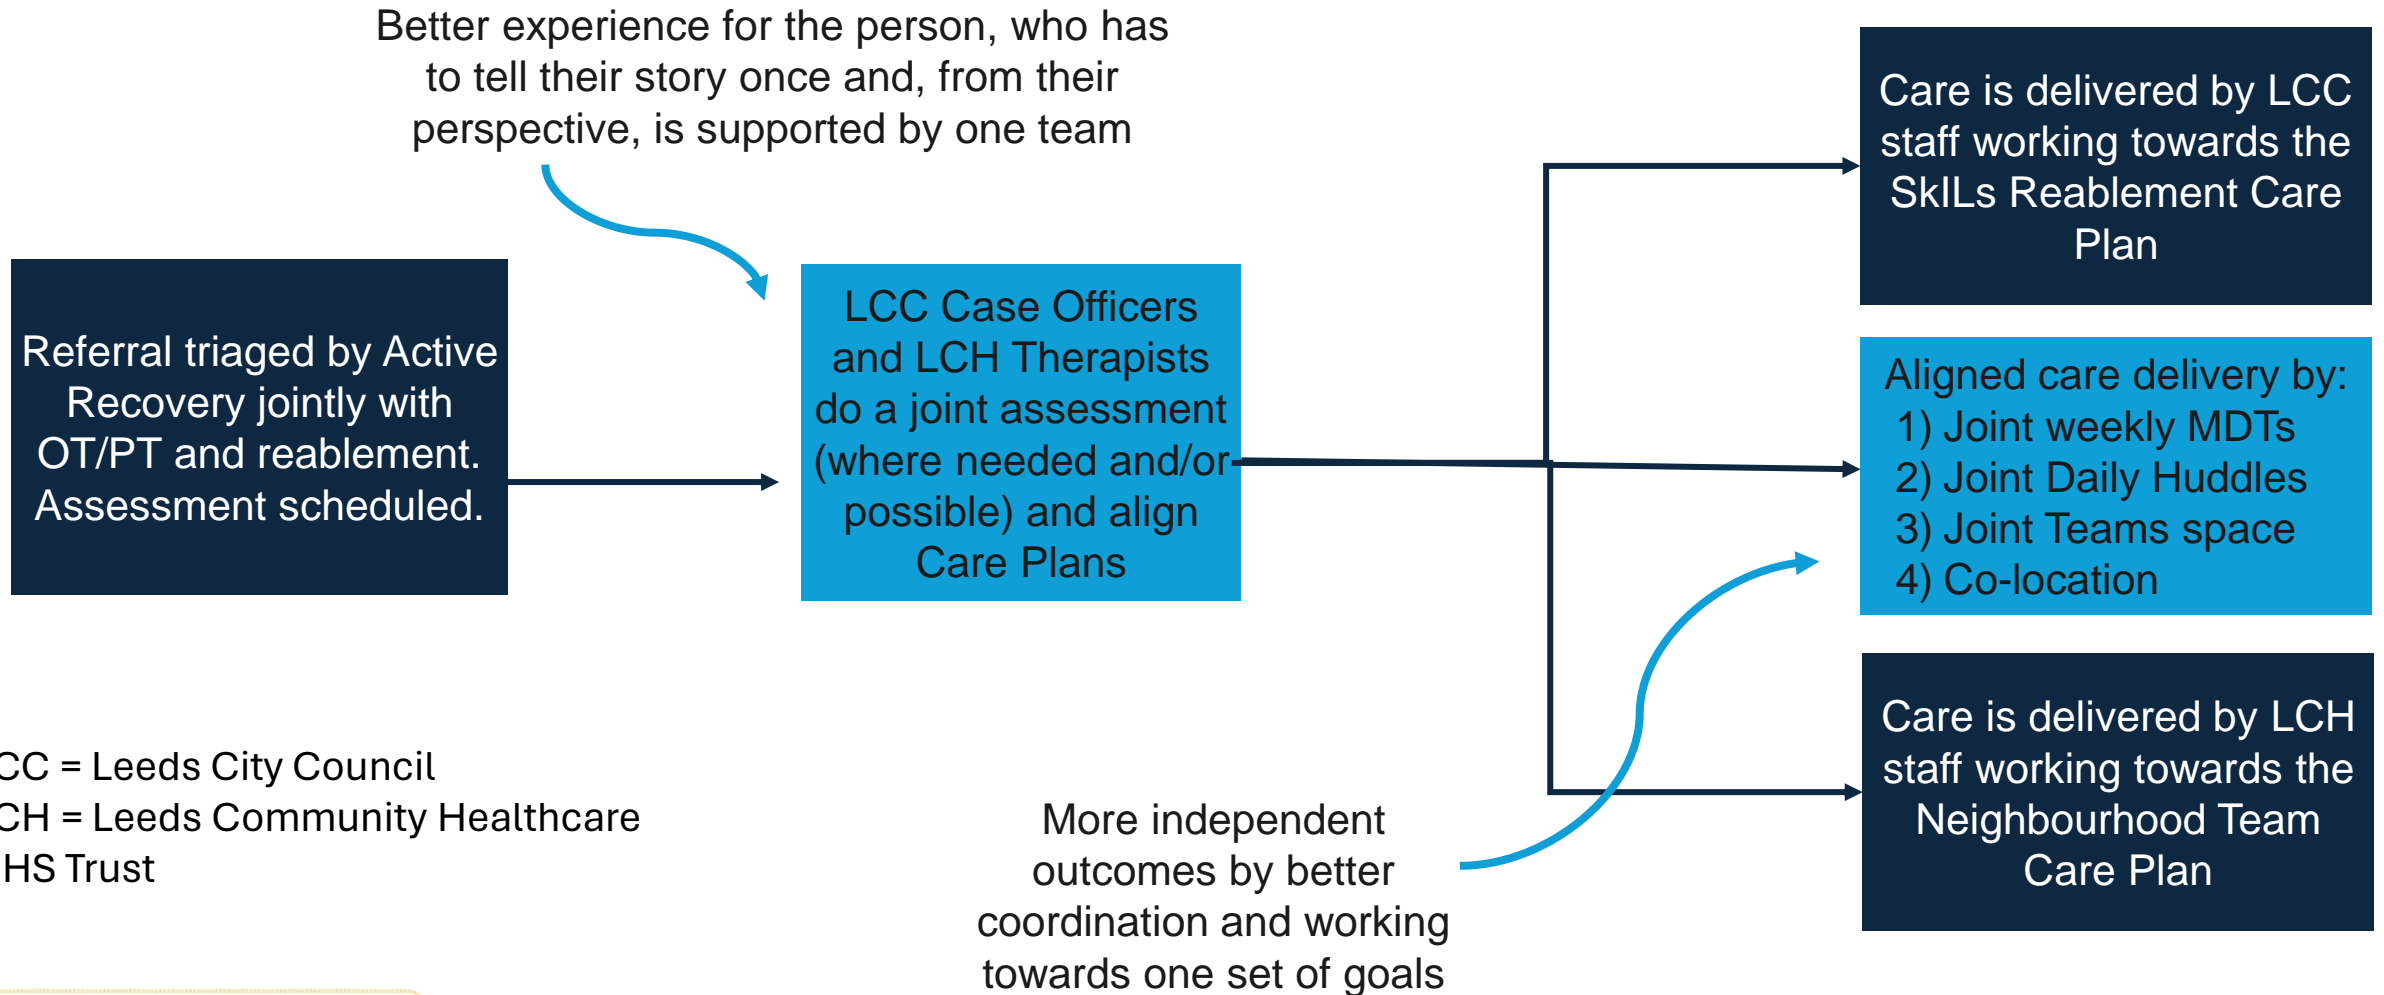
Better experience for the person, who has to tell their story once and, from their perspective, is supported by one team

Referral triaged by Active Recovery jointly with OT/PT and reablement. Assessment scheduled.

LCC Case Officers and LCH Therapists do a joint assessment (where needed and/or possible) and align Care Plans

Care is delivered by LCC staff working towards the SkILs Reablement Care Plan

Aligned care delivery by:
1) Joint weekly MDTs
2) Joint Daily Huddles
3) Joint Teams space
4) Co-location

Care is delivered by LCH staff working towards the Neighbourhood Team Care Plan

CC = Leeds City Council
CH = Leeds Community Healthcare
HS Trust

More independent outcomes by better coordination and working towards one set of goals